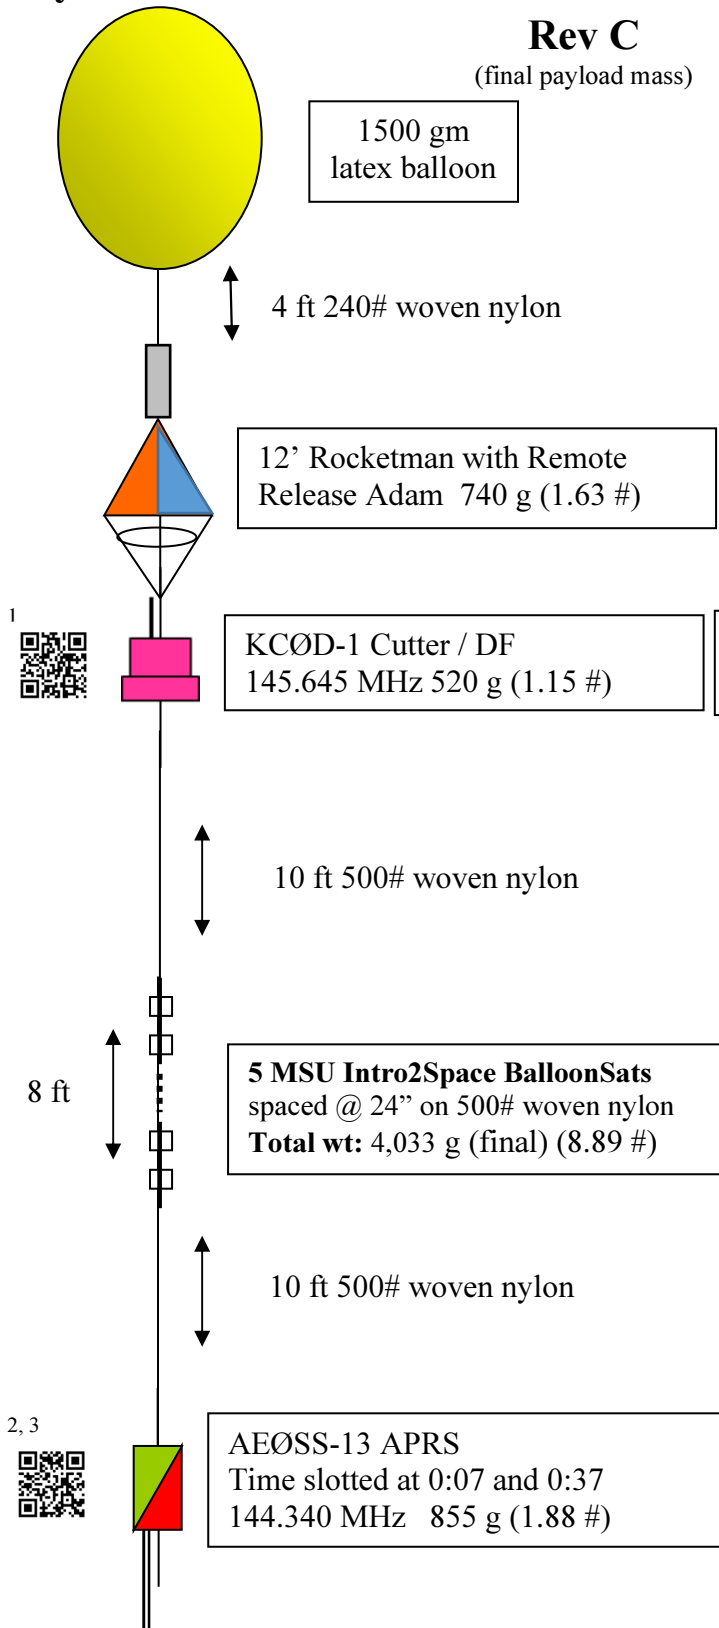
Rev C
(final payload mass)

1500 gm latex balloon

4 ft 240# woven nylon

12’ Rocketman with Remote Release Adam 740 g (1.63 #)

1

KCØD-1 Cutter / DF
145.645 MHz 520 g (1.15 #)

10 ft 500# woven nylon

8 ft

**5 MSU Intro2Space BalloonSats**
spaced @ 24” on 500# woven nylon
**Total wt:** 4,033 g (final) (8.89 #)

10 ft 500# woven nylon

2, 3

AEØSS-13 APRS
Time slotted at 0:07 and 0:37
144.340 MHz 855 g (1.88 #)